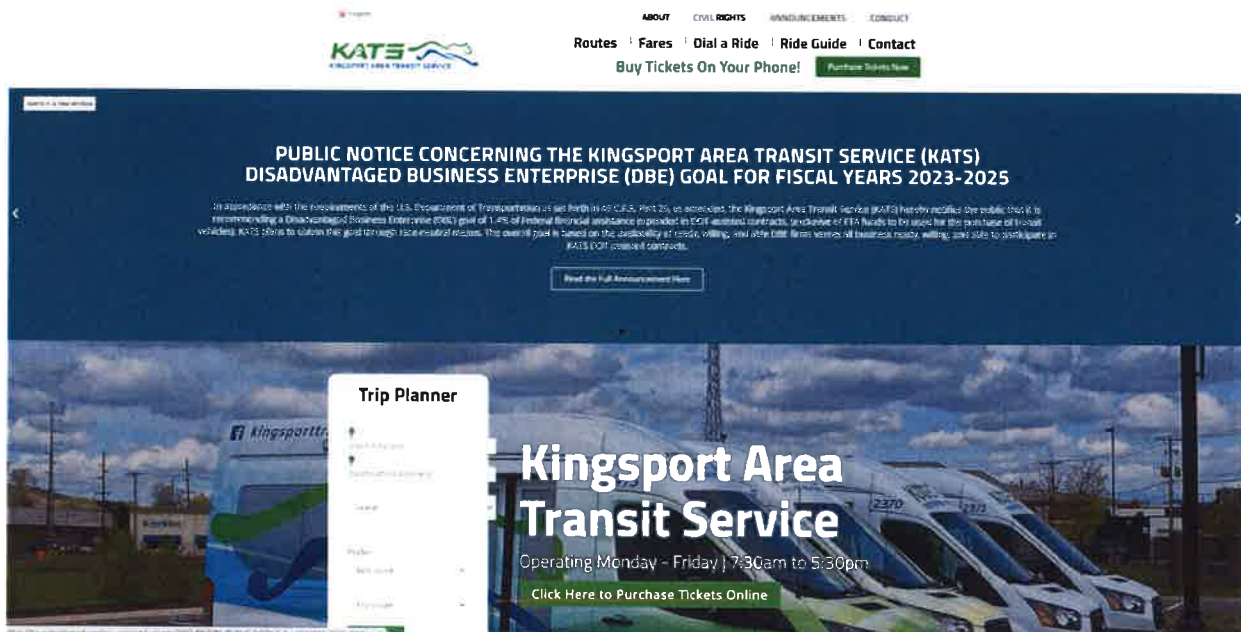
ABOUT CIVIL RIGHTS ANNOUNCEMENTS CONDUCT

KATS
KINGSPORT AREA TRANSIT SERVICE

Routes | Fares | Dial a Ride | Ride Guide | Contact

Buy Tickets On Your Phone! Purchase Tickets Now

PUBLIC NOTICE CONCERNING THE KINGSPORT AREA TRANSIT SERVICE (KATS) DISADVANTAGED BUSINESS ENTERPRISE (DBE) GOAL FOR FISCAL YEARS 2023-2025

In accordance with the requirements of the U.S. Department of Transportation as set forth in 49 C.F.R. Part 26, as amended, the Kingsport Area Transit Service (KATS) hereby notifies the public that it is recommending a Disadvantaged Business Enterprise (DBE) goal of 1.4% of Federal financial assistance provided in DOT-assisted contracts, exclusive of FTA funds to be used for the purchase of transit vehicles. KATS plans to obtain this goal through race-neutral means. The overall goal is based on the availability of ready, willing, and able DBE firms versus all business ready, willing, and able to participate in KATS DOT-assisted contracts.

Read the Full Announcement Here

Trip Planner

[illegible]

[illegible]

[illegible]

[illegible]

Kingsport Area Transit Service

Operating Monday - Friday | 7:30am to 5:30pm

Click Here to Purchase Tickets Online

Kingsporttr

2370